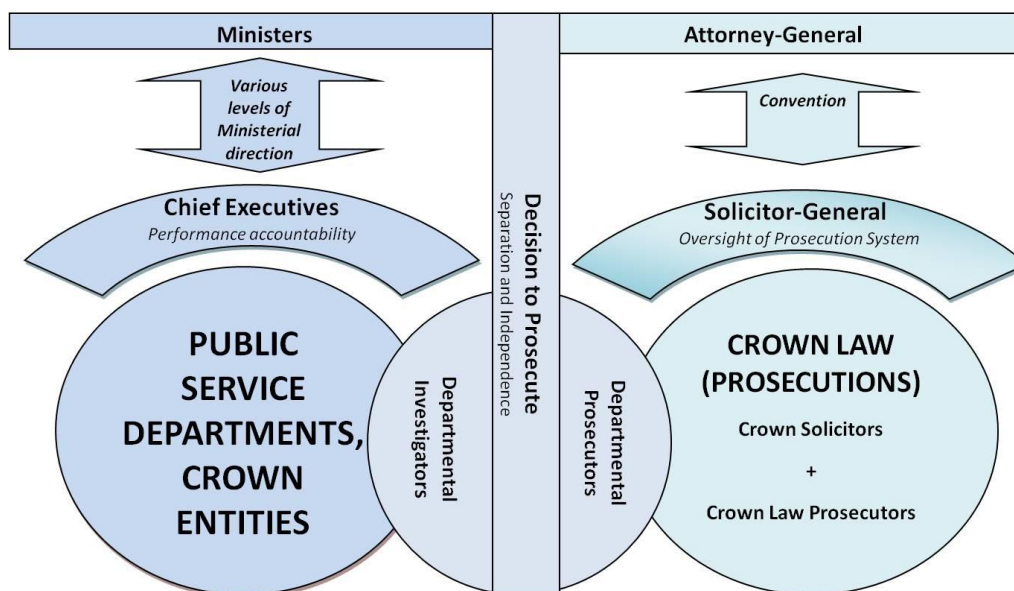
Ministers

Various levels of Ministerial direction

Chief Executives
Performance accountability

PUBLIC SERVICE DEPARTMENTS, CROWN ENTITIES

Departmental Investigators

Decision to Prosecute
Separation and Independence

Attorney-General

Convention

Solicitor-General
Oversight of Prosecution System

Departmental Prosecutors

CROWN LAW (PROSECUTIONS)

Crown Solicitors

+

Crown Law Prosecutors